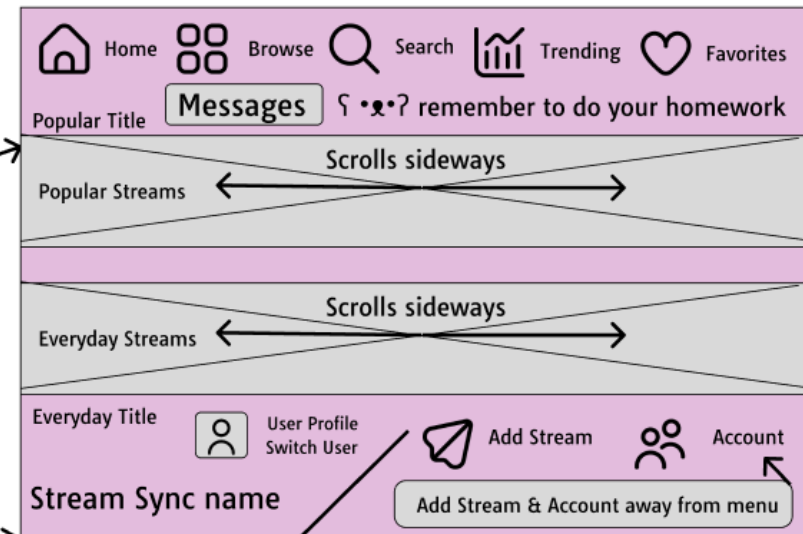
Home Browse Search Trending Favorites

Popular Title Messages ʕ •ᴥ•ʔ remember to do your homework

Scrolls sideways

Popular Streams

Scrolls sideways

Everyday Streams

Everyday Title User Profile Switch User Add Stream Account

Stream Sync name

Add Stream & Account away from menu